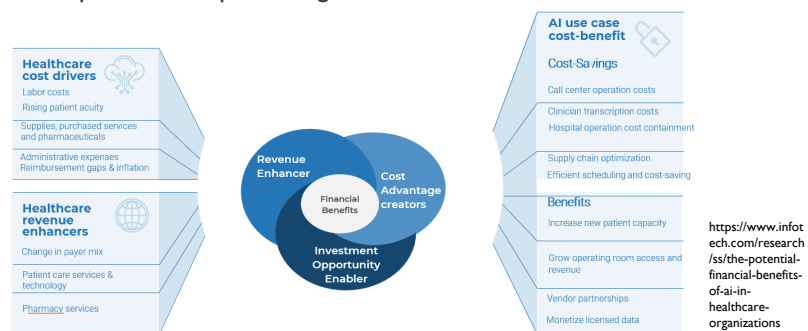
Healthcare cost drivers

Labor costs

Rising patient acuity

Supplies, purchased services and pharmaceuticals

Administrative expenses

Reimbursement gaps & inflation

Healthcare revenue enhancers

Change in payer mix

Patient care services & technology

Pharmacy services

Revenue Enhancer

Financial Benefits

Cost Advantage creators

Investment Opportunity Enabler

AI use case cost-benefit

Cost-Savings

Call center operation costs

Clinician transcription costs

Hospital operation cost containment

Supply chain optimization

Efficient scheduling and cost-saving

Benefits

Increase new patient capacity

Grow operating room access and revenue

Vendor partnerships

Monetize licensed data

https://www.infotech.com/research/ss/the-potential-financial-benefits-of-ai-in-healthcare-organizations